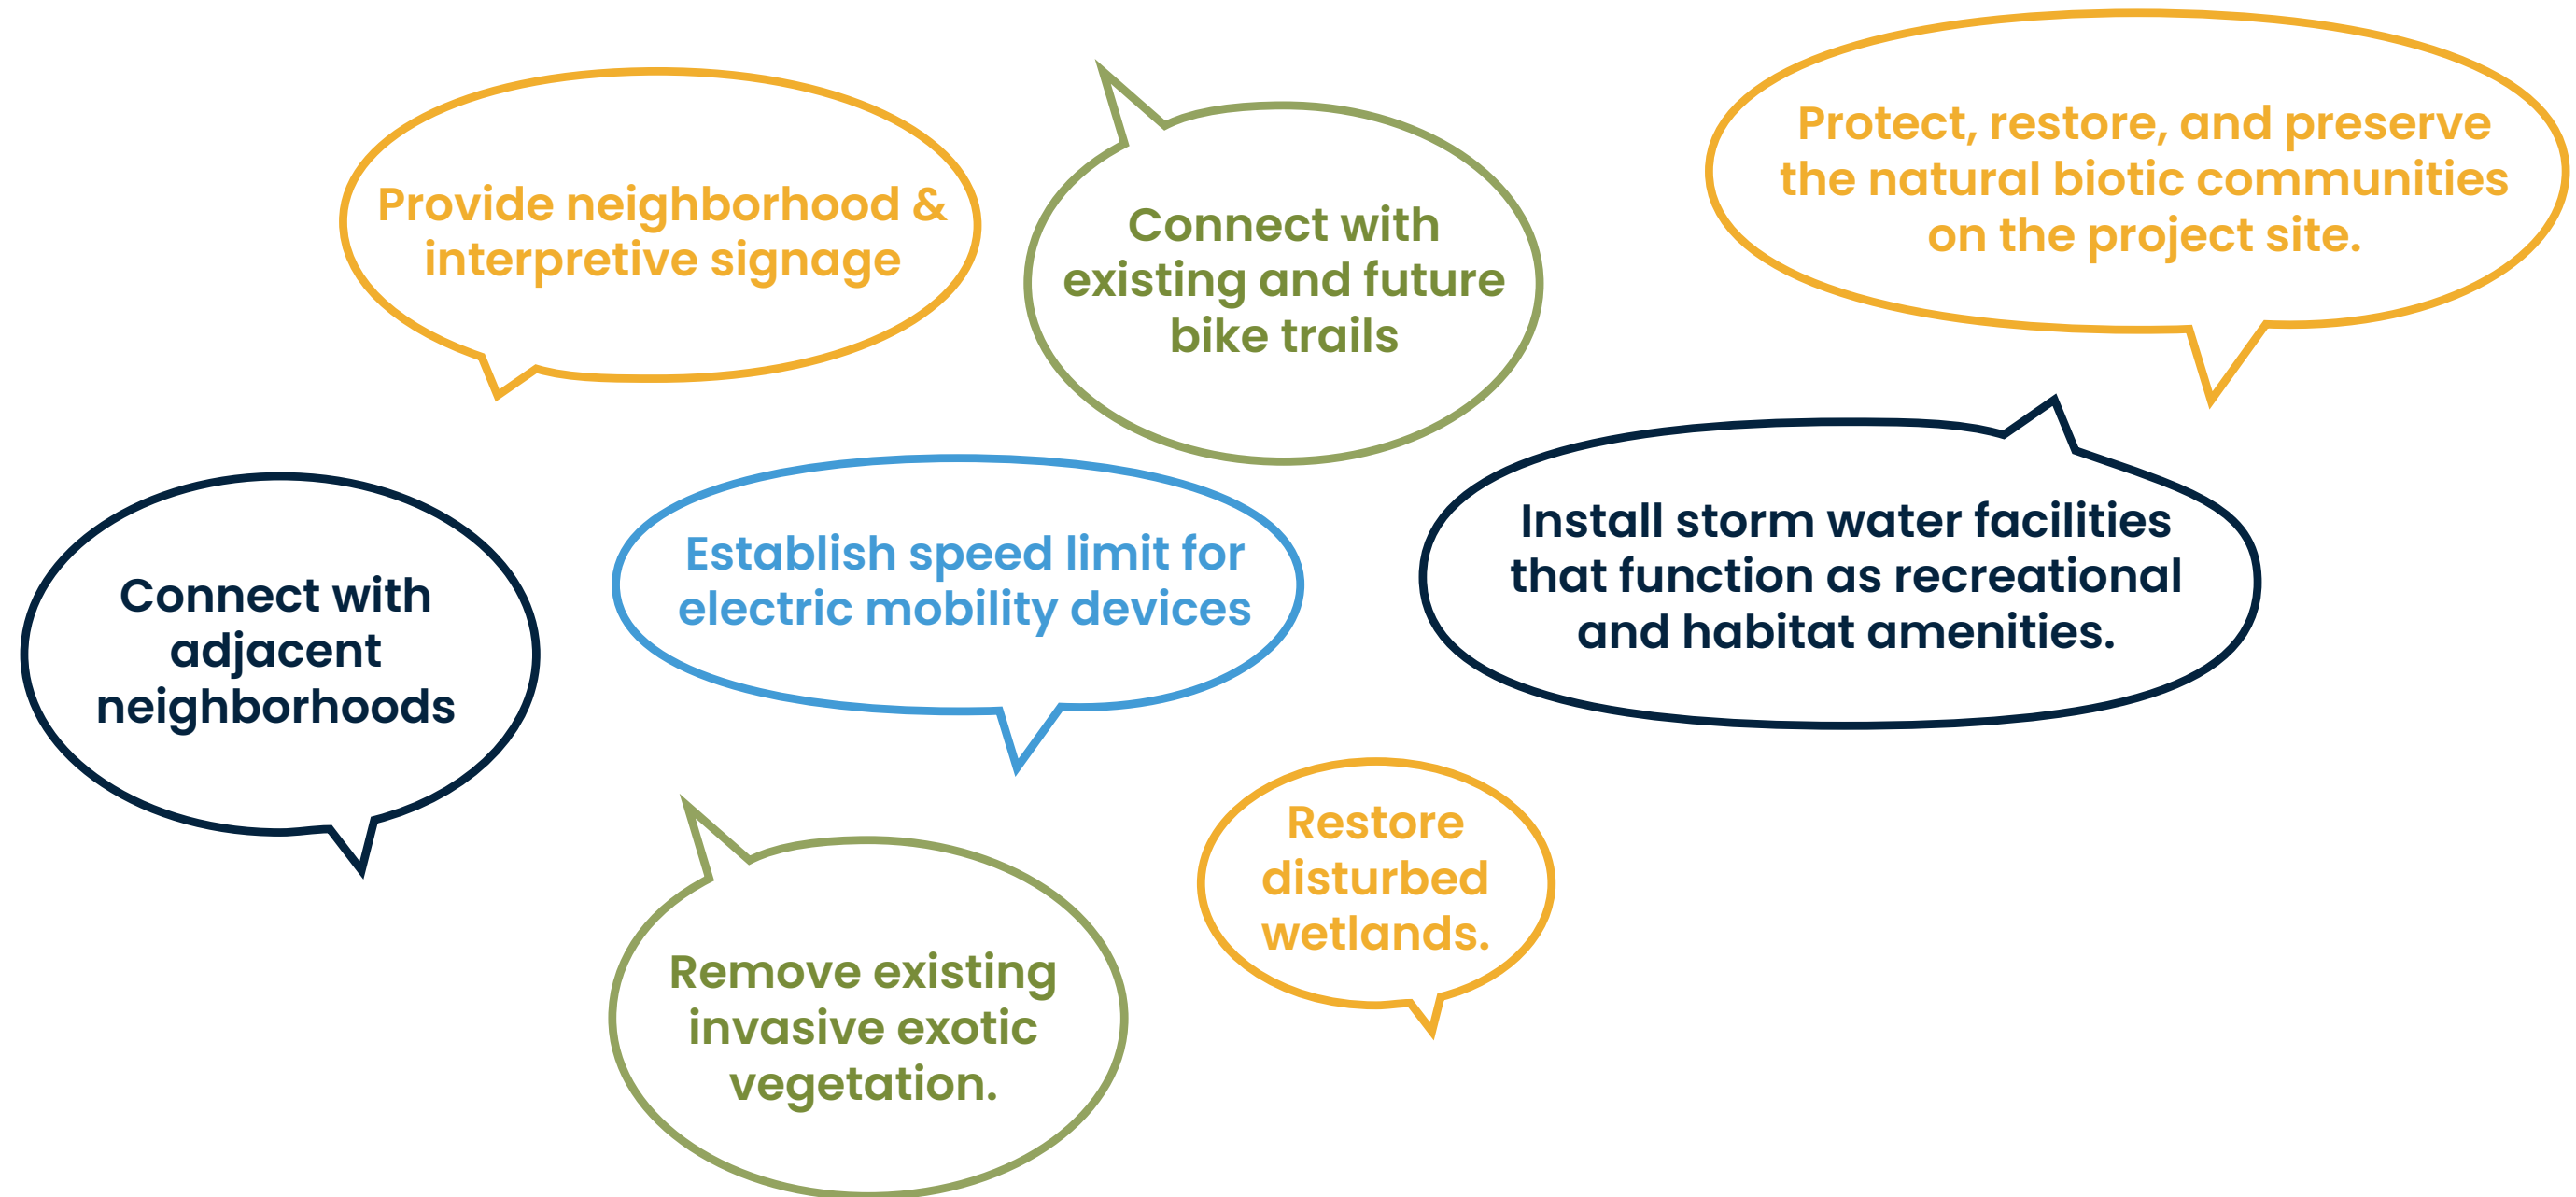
Provide neighborhood & interpretive signage

Connect with existing and future bike trails

Protect, restore, and preserve the natural biotic communities on the project site.

Connect with adjacent neighborhoods

Establish speed limit for electric mobility devices

Install storm water facilities that function as recreational and habitat amenities.

Remove existing invasive exotic vegetation.

Restore disturbed wetlands.